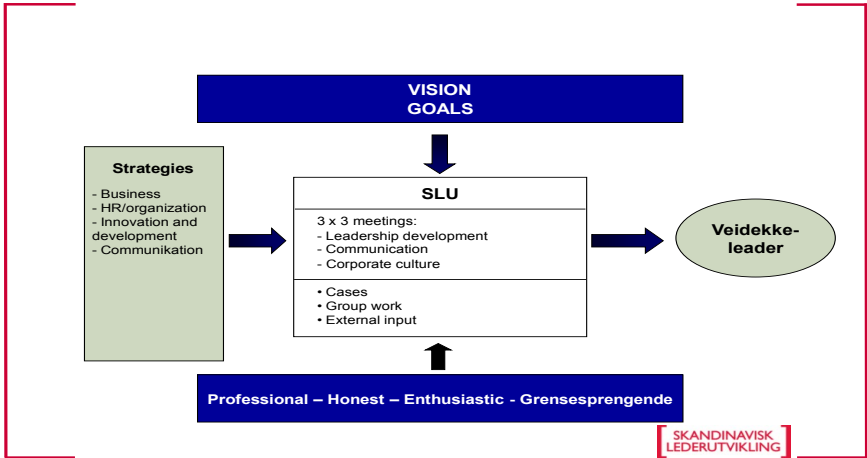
VISION
GOALS

Strategies
- Business
- HR/organization
- Innovation and development
- Communikation

SLU

3 x 3 meetings:
- Leadership development
- Communication
- Corporate culture

• Cases
• Group work
• External input

Veidekke-leader

Professional – Honest – Enthusiastic - Grensesprengende

SKANDINAVISK LEDERUTVIKLING